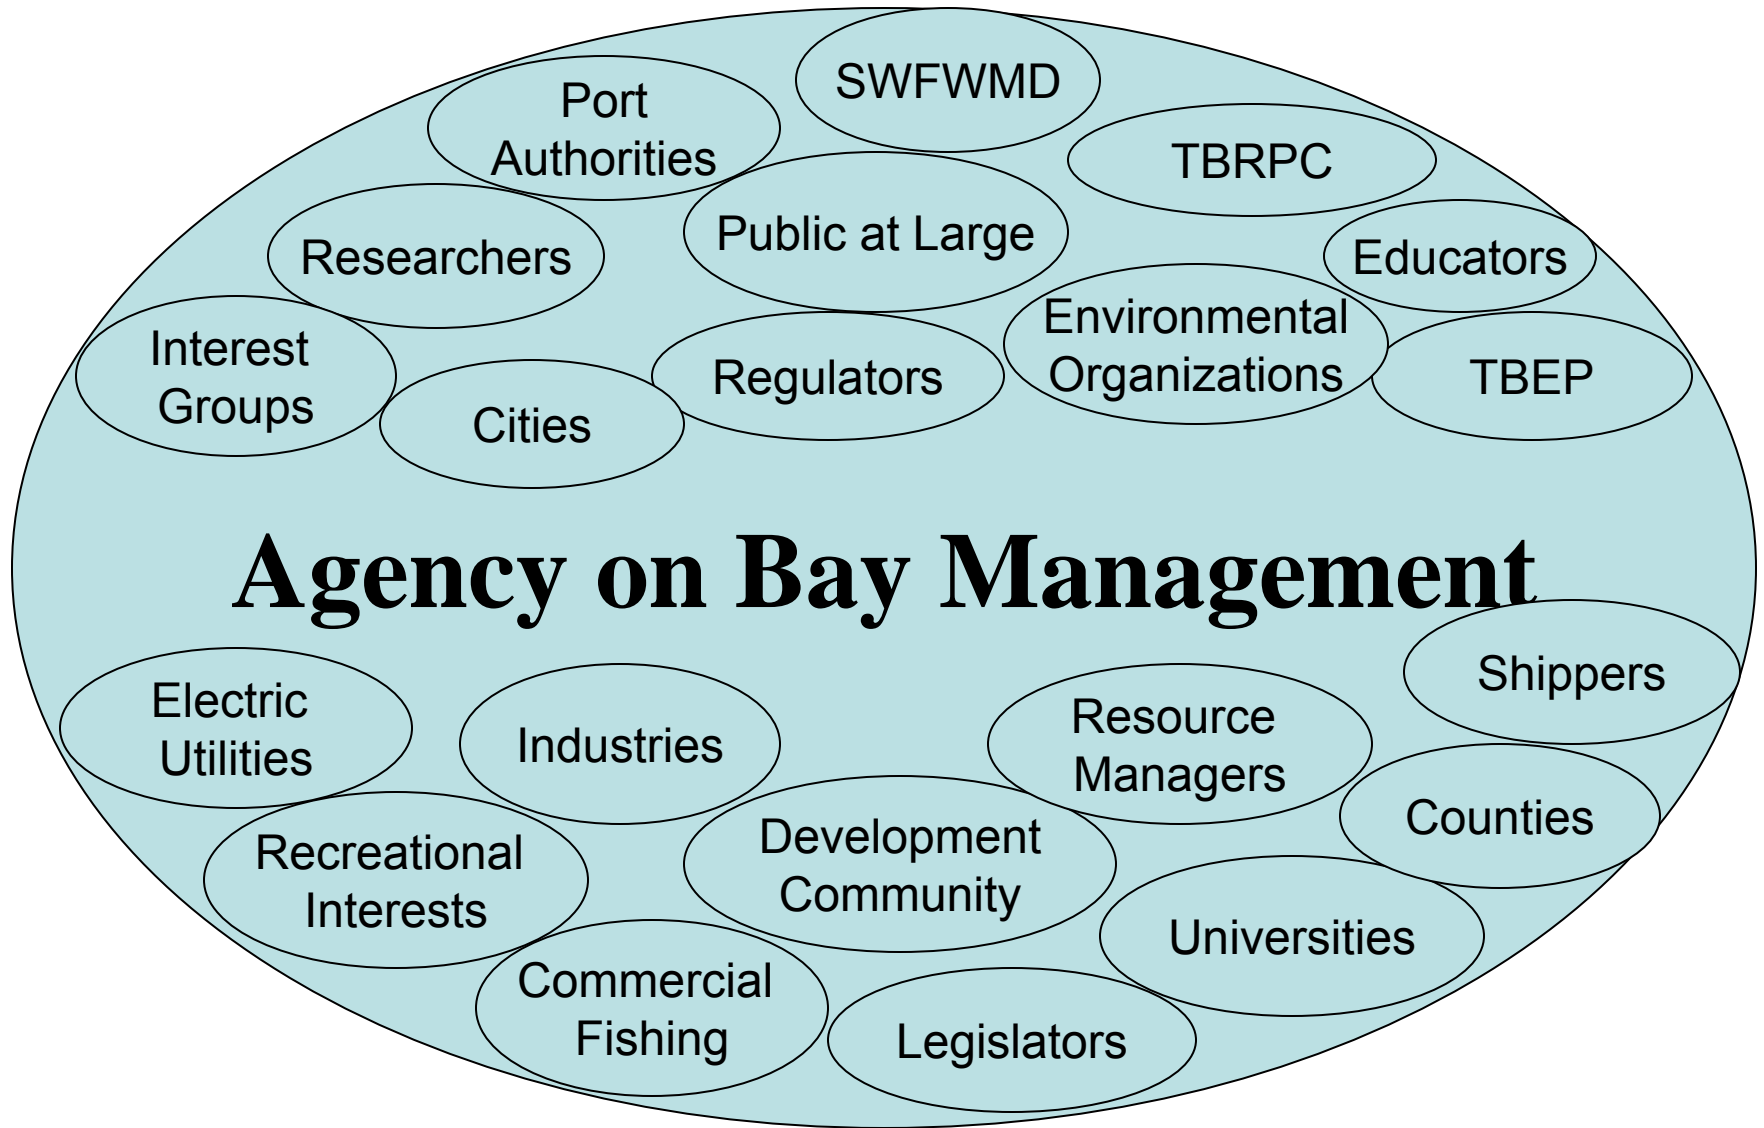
SWFWMD

Port Authorities

TBRPC

Public at Large

Researchers

Educators

Interest Groups

Environmental Organizations

Regulators

TBEP

Cities

Agency on Bay Management

Shippers

Electric Utilities

Industries

Resource Managers

Counties

Development Community

Recreational Interests

Universities

Commercial Fishing

Legislators